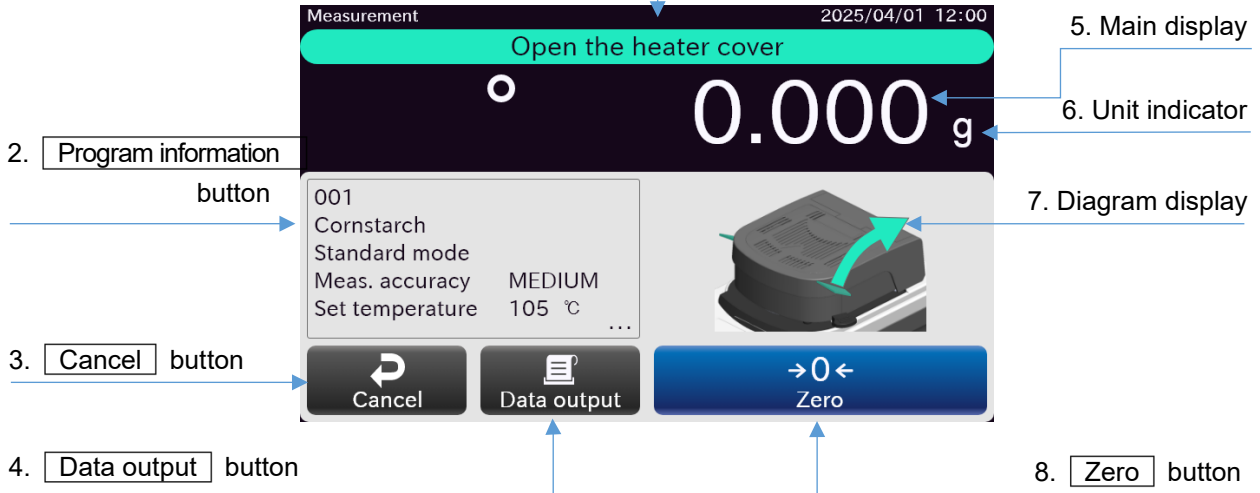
Measurement 2025/04/01 12:00

Open the heater cover

5. Main display

0.000 g

6. Unit indicator

2. Program information button

001
Cornstarch
Standard mode
Meas. accuracy MEDIUM
Set temperature 105 ℃
...

7. Diagram display

3. Cancel button

Cancel

Data output

→0←
Zero

4. Data output button

8. Zero button